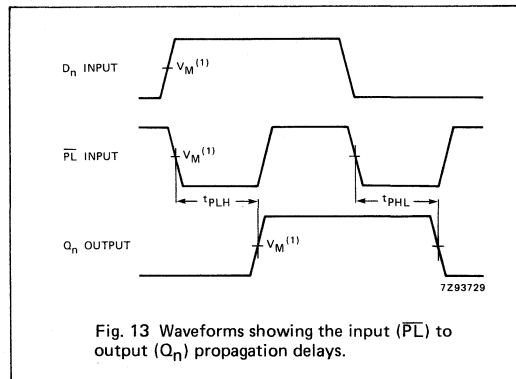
$D_n$ INPUT

$V_M^{(1)}$

$\overline{PL}$ INPUT

$V_M^{(1)}$

$t_{PLH}$

$t_{PHL}$

$Q_n$ OUTPUT

$V_M^{(1)}$

7Z93729

Fig. 13 Waveforms showing the input ($\overline{PL}$) to output ($Q_n$) propagation delays.